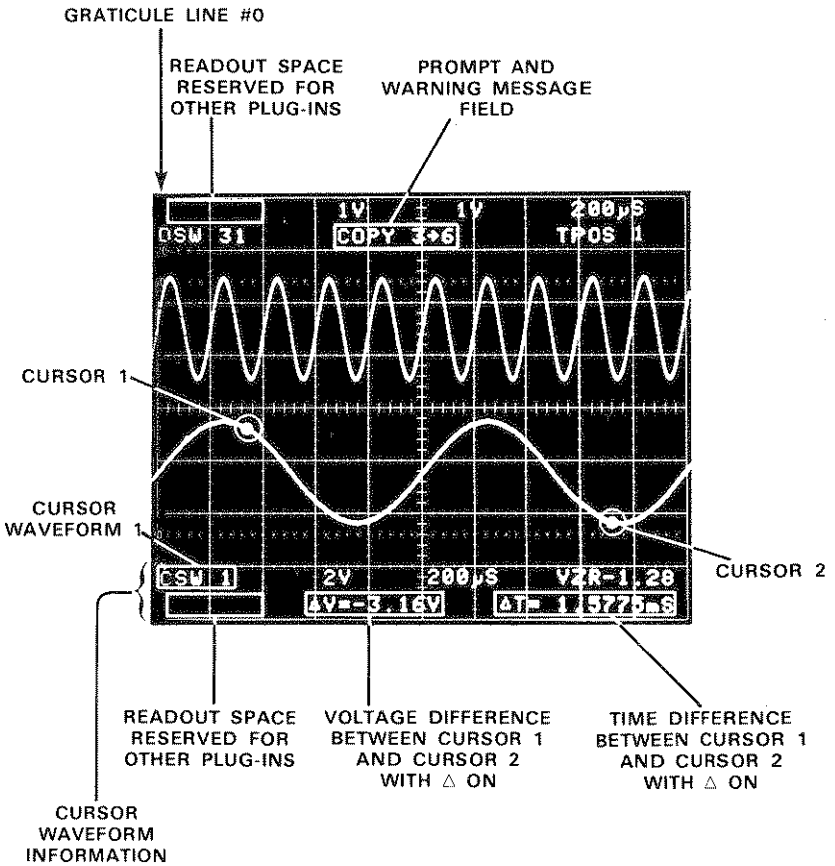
GRATICULE LINE #0

READOUT SPACE RESERVED FOR OTHER PLUG-INS

PROMPT AND WARNING MESSAGE FIELD

1V 1V 200µS
DSW 31 COPY 3+6 TPOS 1

CURSOR 1

CURSOR WAVEFORM 1

CSW 1 2V 200µS VZR-1.28
ΔV=-3.16V ΔT= 1.5775mS

CURSOR 2

READOUT SPACE RESERVED FOR OTHER PLUG-INS

VOLTAGE DIFFERENCE BETWEEN CURSOR 1 AND CURSOR 2 WITH △ ON

TIME DIFFERENCE BETWEEN CURSOR 1 AND CURSOR 2 WITH △ ON

CURSOR WAVEFORM INFORMATION